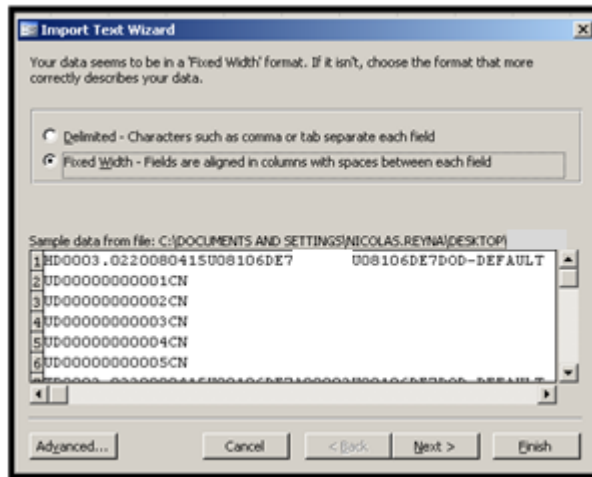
Import Text Wizard

Your data seems to be in a 'Fixed Width' format. If it isn't, choose the format that more correctly describes your data.

Delimited - Characters such as comma or tab separate each field

Fixed Width - Fields are aligned in columns with spaces between each field

Sample data from file: C:\DOCUMENTS AND SETTINGS\NICOLAS.REYNA\DESKTOP\

1 HD0003.022008041SU08106DE7 U08106DE7DOD-DEFAULT
2 UD00000000001CN
3 UD00000000002CN
4 UD00000000003CN
5 UD00000000004CN
6 UD00000000005CN
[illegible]

Advanced... Cancel < Back Next > Finish